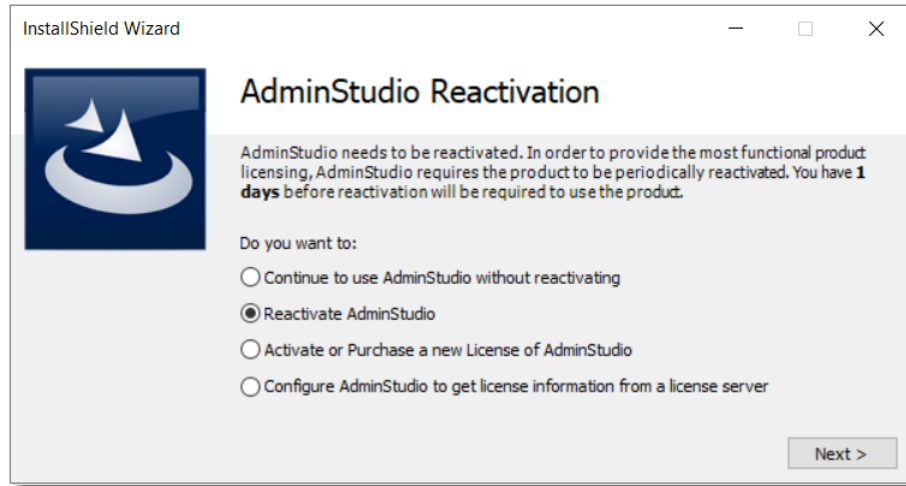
InstallShield Wizard

AdminStudio Reactivation

AdminStudio needs to be reactivated. In order to provide the most functional product licensing, AdminStudio requires the product to be periodically reactivated. You have **1 days** before reactivation will be required to use the product.

Do you want to:

Continue to use AdminStudio without reactivating

Reactivate AdminStudio

Activate or Purchase a new License of AdminStudio

Configure AdminStudio to get license information from a license server

Next >